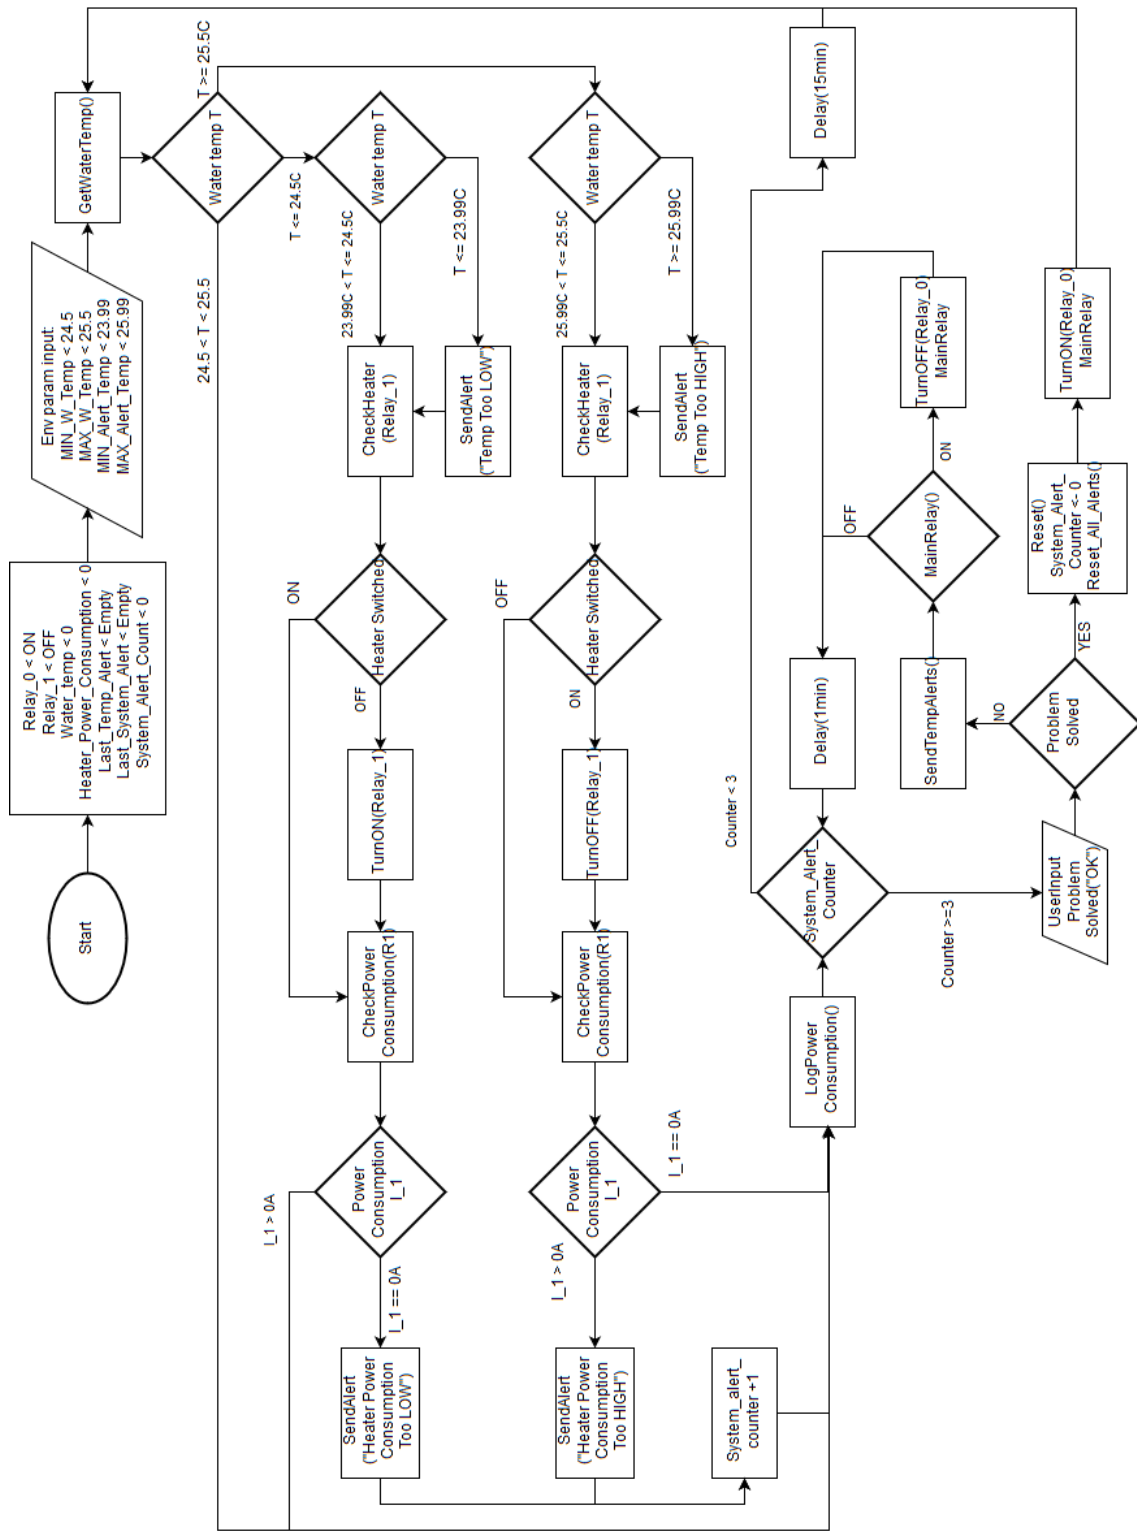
Start

Relay_0 < ON
Relay_1 < OFF
Water_temp < 0
Heater_Power_Consumption < 0
Last_Temp_Alert < Empty
Last_System_Alert < Empty
System_Alert_Count < 0

Env param input:
MIN_W_Temp < 24.5
MAX_W_Temp < 25.5
MIN_Alert_Temp < 23.99
MAX_Alert_Temp < 25.99

GetWaterTemp()

Water temp T

T >= 25.5C

T <= 24.5C

24.5 < T < 25.5

Water temp T

23.99C < T <= 24.5C

T <= 23.99C

SendAlert ("Temp Too LOW")

CheckHeater (Relay_1)

Heater Switched

ON

OFF

TurnON(Relay_1)

CheckPower Consumption(R1)

Power Consumption I_1

I_1 > 0A

I_1 == 0A

SendAlert ("Heater Power Consumption Too LOW")

Water temp T

25.99C < T <= 25.5C

T >= 25.99C

SendAlert ("Temp Too HIGH")

CheckHeater (Relay_1)

Heater Switched

OFF

ON

TurnOFF(Relay_1)

CheckPower Consumption(R1)

Power Consumption I_1

I_1 == 0A

I_1 > 0A

SendAlert ("Heater Power Consumption Too HIGH")

System_alert_ counter +1

Delay(15min)

LogPower Consumption()

System_Alert_ Counter

Counter < 3

Counter >=3

Delay(1min)

TurnOFF(Relay_0) MainRelay

ON

OFF

MainRelay()

SendTempAlerts()

NO

Problem Solved

YES

UserInput Problem Solved("OK")

Reset()
System_Alert_ Counter <- 0
Reset_All_Alerts()

TurnON(Relay_0) MainRelay